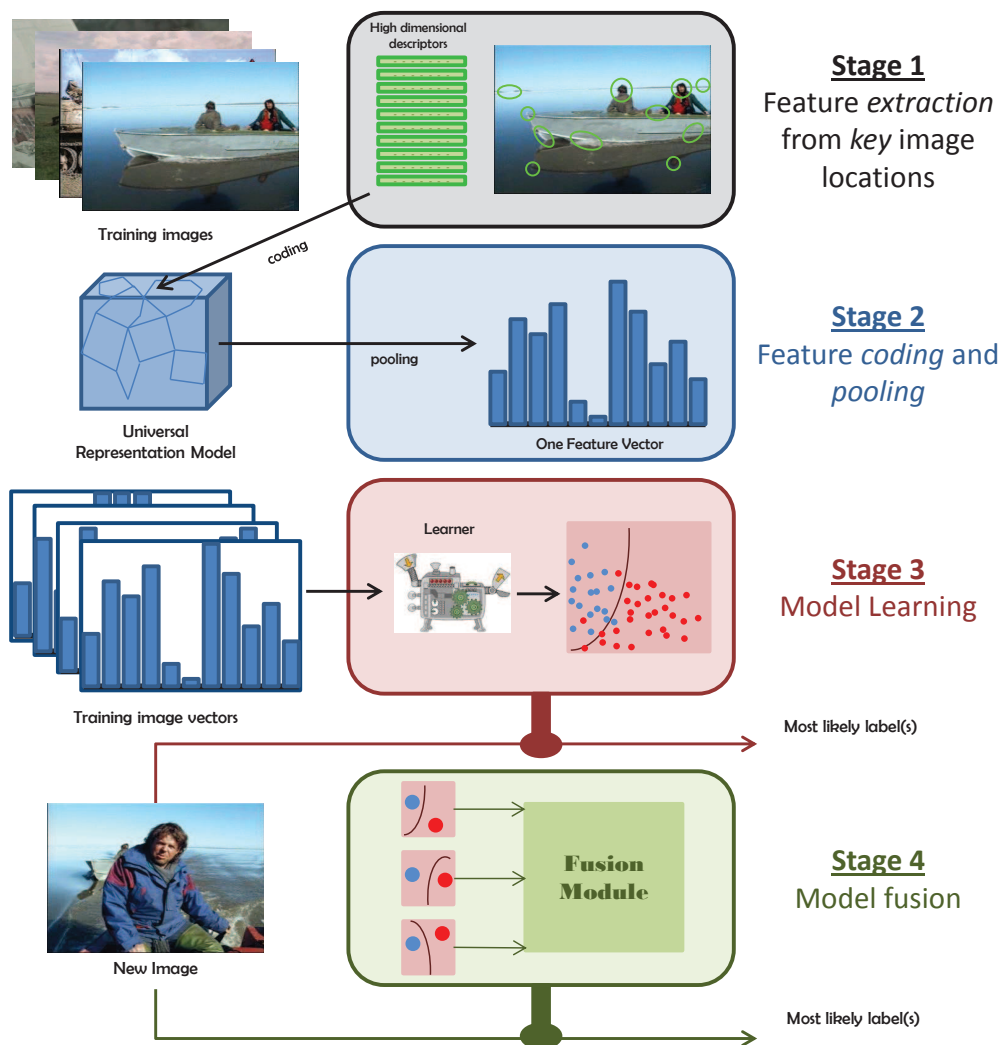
High dimensional descriptors

Stage 1
Feature *extraction* from *key* image locations

Training images

coding

pooling

Stage 2
Feature *coding* and *pooling*

Universal Representation Model

One Feature Vector

Learner

Stage 3
Model Learning

Training image vectors

Most likely label(s)

Fusion Module

Stage 4
Model fusion

New Image

Most likely label(s)